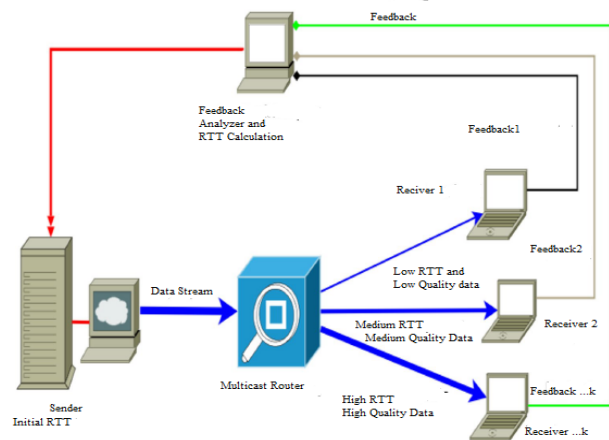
Feedback

Feedback Analyzer and RTT Calculation

Feedback1

Reciver 1

Feedback2

Low RTT and Low Quality data

Data Stream

Medium RTT Medium Quality Data

Receiver 2

Multicast Router

High RTT High Quality Data

Feedback ...k

Receiver ...k

Sender Initial RTT